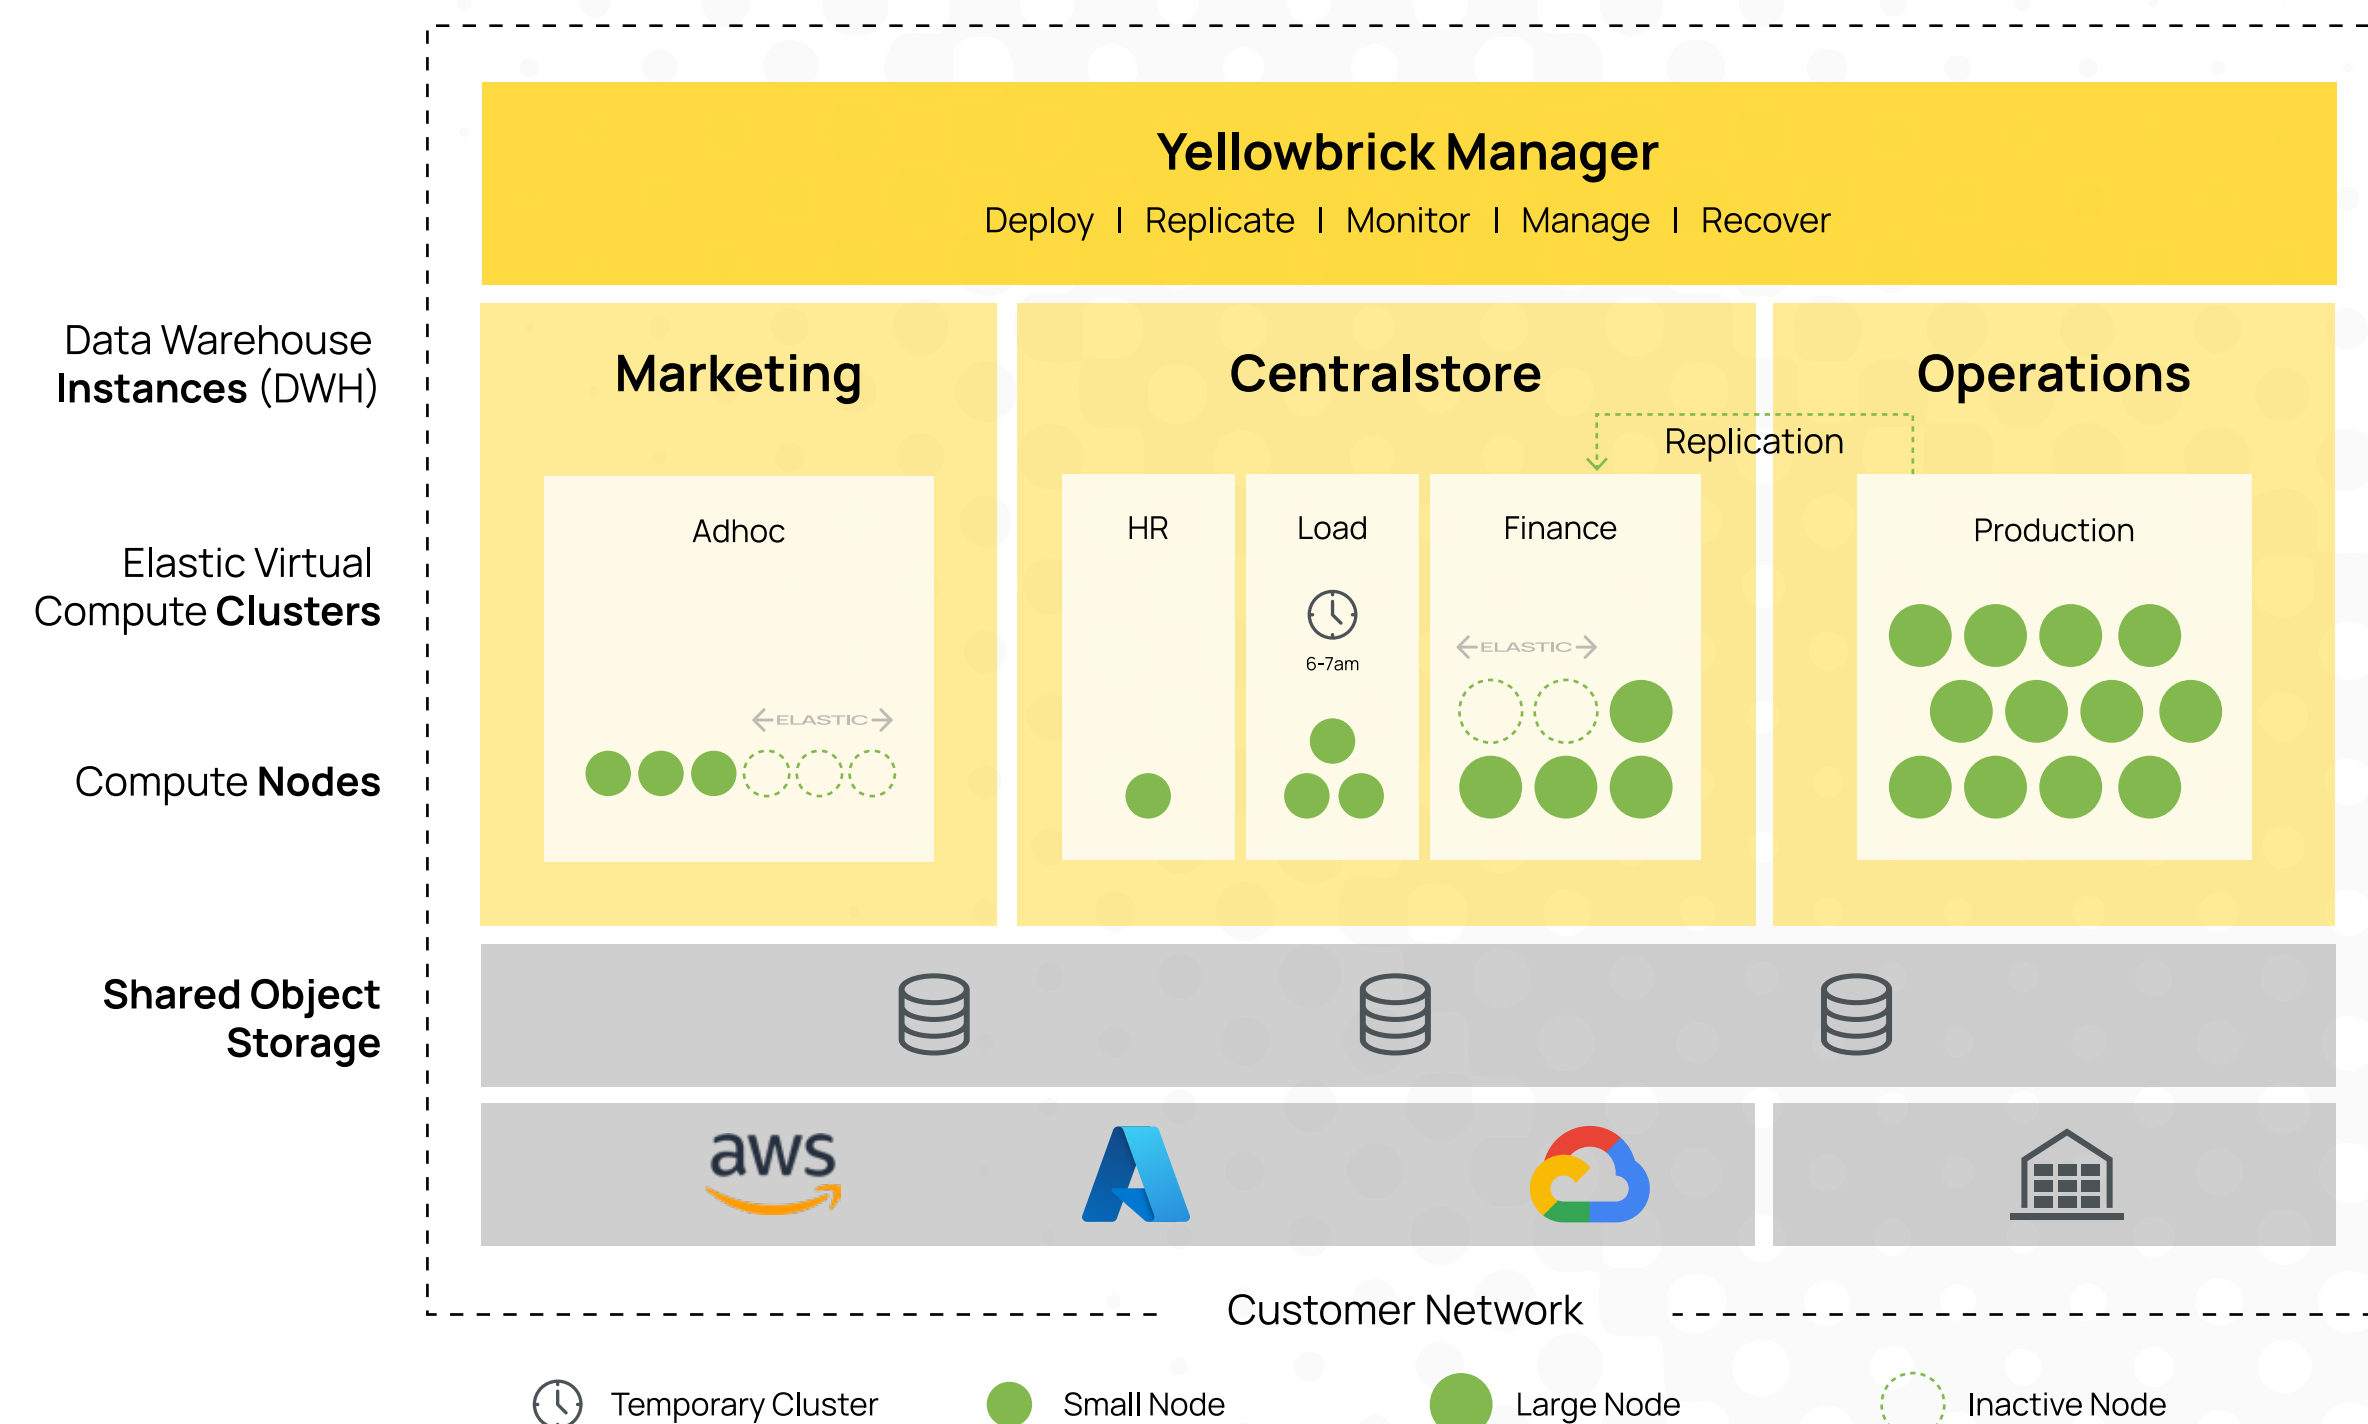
Yellowbrick Manager

Deploy | Replicate | Monitor | Manage | Recover

Data Warehouse **Instances** (DWH)

Elastic Virtual Compute **Clusters**

Compute **Nodes**

**Shared Object Storage**

Marketing

Adhoc

ELASTIC

Centralstore

Replication

HR

Load

6-7am

Finance

ELASTIC

Operations

Production

aws

Customer Network

Temporary Cluster

Small Node

Large Node

Inactive Node